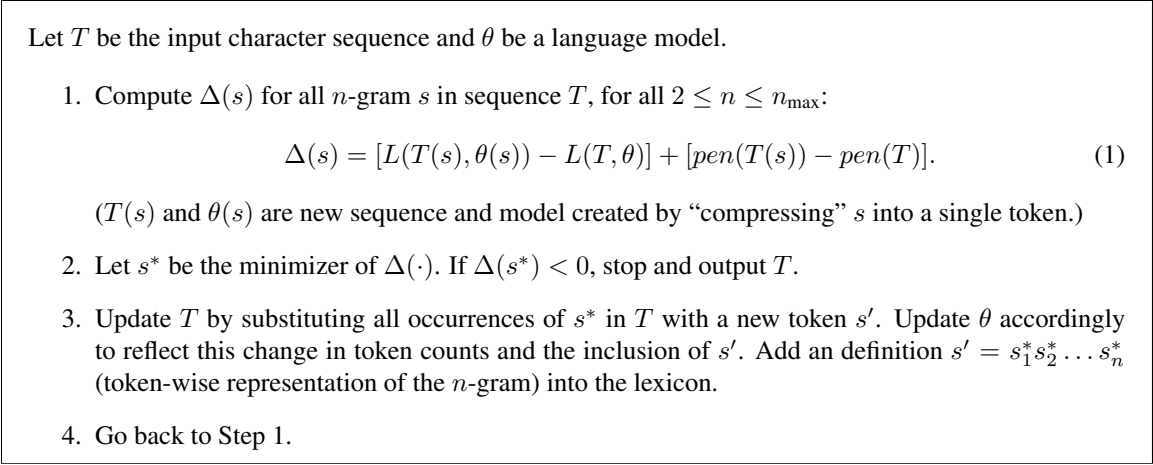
Let $T$ be the input character sequence and $\theta$ be a language model.

1. Compute $\Delta(s)$ for all $n$-gram $s$ in sequence $T$, for all $2 \leq n \leq n_{\text{max}}$:

$$\Delta(s) = [L(T(s), \theta(s)) - L(T, \theta)] + [pen(T(s)) - pen(T)]. \quad (1)$$

($T(s)$ and $\theta(s)$ are new sequence and model created by "compressing" $s$ into a single token.)

2. Let $s^*$ be the minimizer of $\Delta(\cdot)$. If $\Delta(s^*) < 0$, stop and output $T$.

3. Update $T$ by substituting all occurrences of $s^*$ in $T$ with a new token $s'$. Update $\theta$ accordingly to reflect this change in token counts and the inclusion of $s'$. Add an definition $s' = s_1^* s_2^* \dots s_n^*$ (token-wise representation of the $n$-gram) into the lexicon.

4. Go back to Step 1.